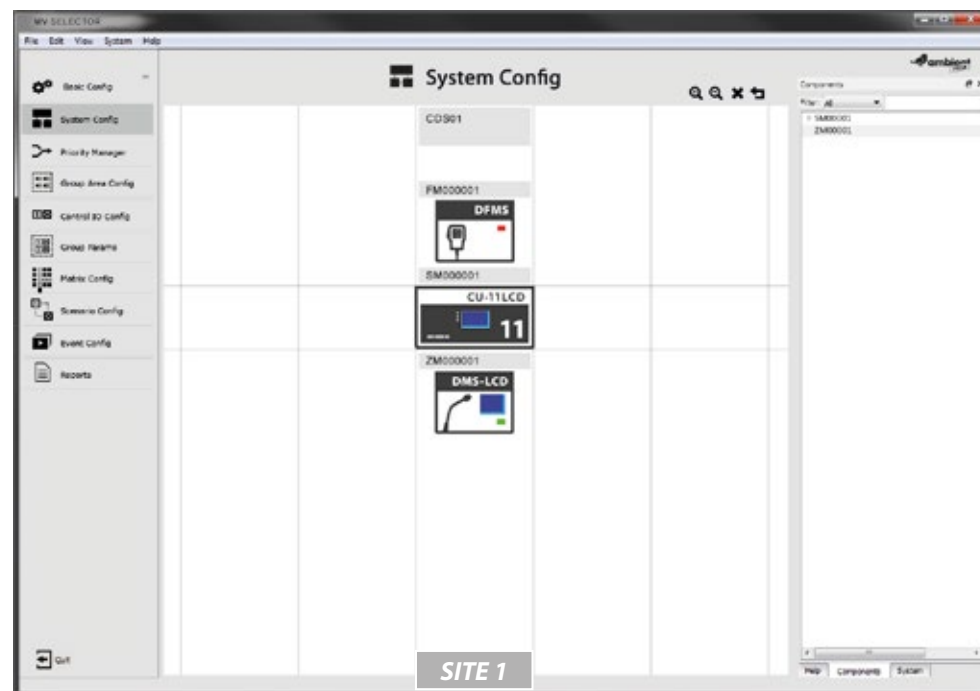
MV SELECTOR
File Edit View System Help

Basic Config
System Config
Priority Manager
Group Area Config
Control IO Config
Group Paging
Matrix Config
Scenario Config
Event Config
Reports

Exit

System Config

CDS01

FM000001
DFMS

SM000001
CU-11LCD
11

ZM000001
DMS-LCD

SITE 1

ambient

Components
Filter All
SM000001
ZM000001

Help Components System